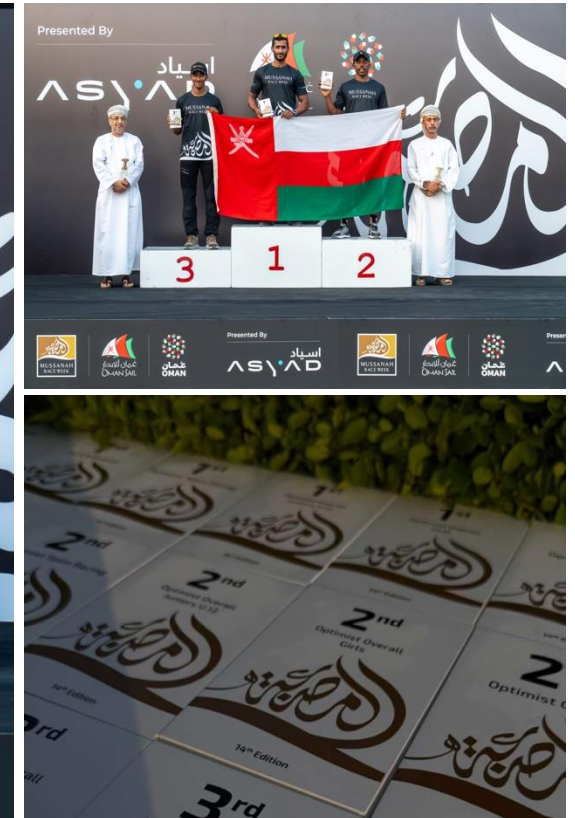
Presented By

اسياد
ASYAD

3 1 2

MUSSANAH RACE WEEK

عمان للإبحار
OMAN SAIL

OMAN

Presented By
اسياد
ASYAD

MUSSANAH RACE WEEK

عمان للإبحار
OMAN SAIL

OMAN

1st

1st

1st

2nd

2nd
Optimist Overall Juniors U.12

2nd
Optimist Overall Girls

2
Optimist

14th Edition

14th Edition

3rd

3rd